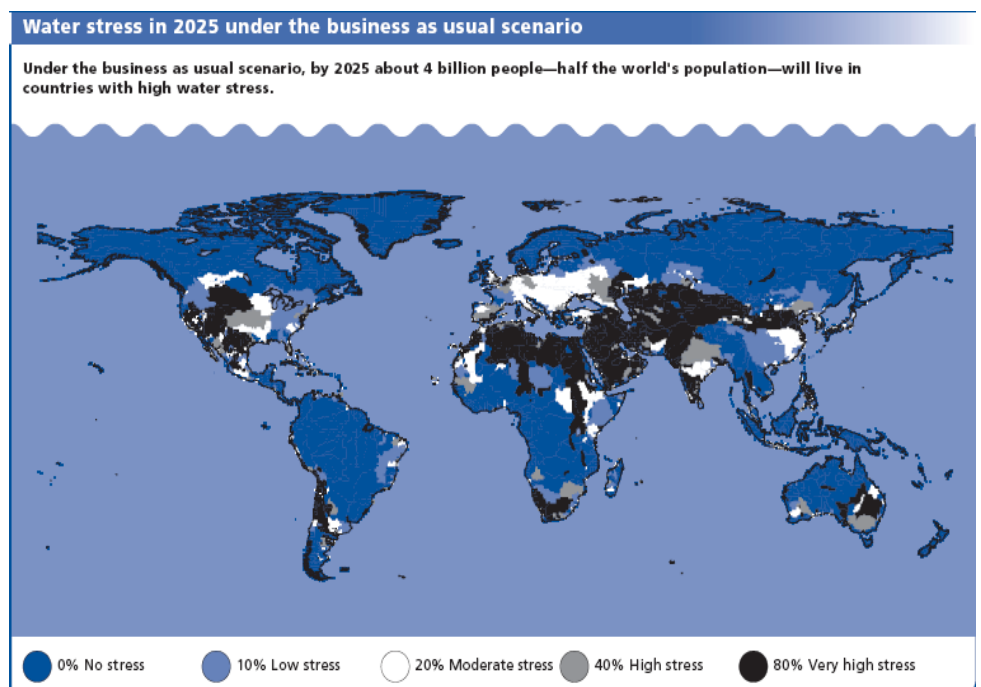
Water stress in 2025 under the business as usual scenario

Under the business as usual scenario, by 2025 about 4 billion people—half the world's population—will live in countries with high water stress.

0% No stress
10% Low stress
20% Moderate stress
40% High stress
80% Very high stress